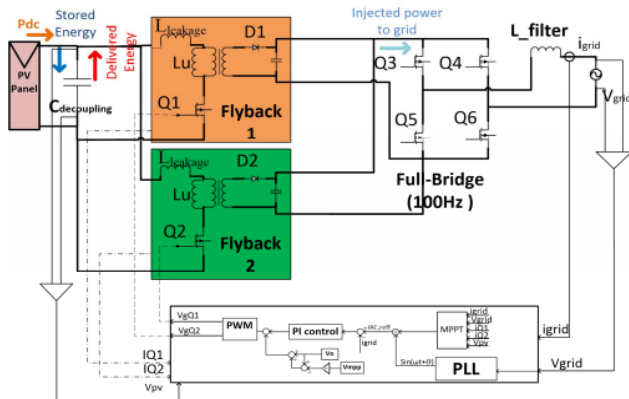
Pdc
Stored Energy
Delivered Energy
PV Panel
Cdecoupling
Lleakage
D1
Lu
Q1
Flyback 1
Lleakage
D2
Lu
Q2
Flyback 2
Injected power to grid
Q3
Q4
Q5
Q6
Full-Bridge (100Hz )
L_filter
igrid
Vgrid
VgQ1
VgQ2
PWM
PI control
iAC,ref
igrid
MPPT
Igrid
Vgrid
IQ1
IQ2
Vpv
Vo
Vmpp
igrid
Sin(ωt+θ)
PLL
Vgrid
IQ1
IQ2
Vpv